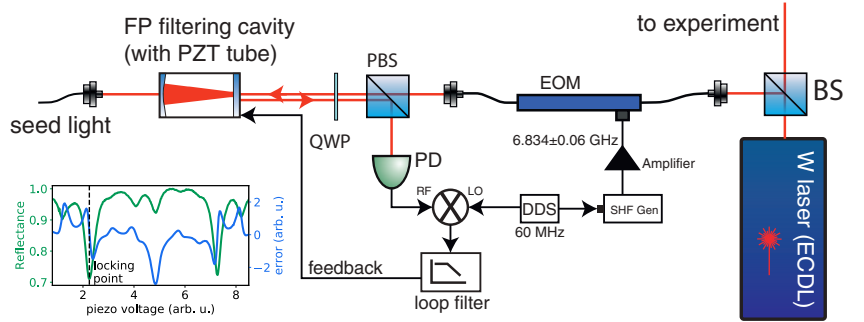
FP filtering cavity
(with PZT tube)

PBS

to experiment

EOM

BS

seed light

QWP

6.834±0.06 GHz

PD

Amplifier

RF

LO

DDS

SHF Gen

60 MHz

W laser (ECDL)

feedback

loop filter

| | | | | |
|---|---|---|---|---|
| 1.0 | 0.9 | 0.8 | 0.7 | |

Reflectance

error (arb. u.)

2

0

−2

locking point

2 4 6 8

piezo voltage (arb. u.)